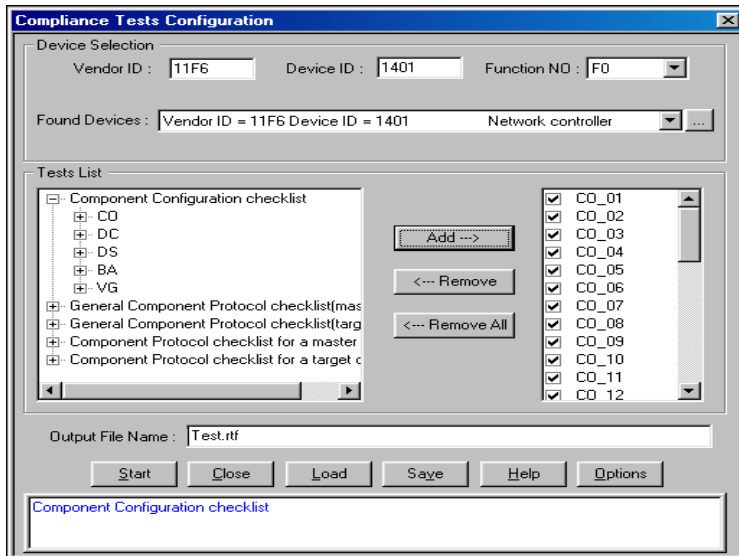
Compliance Tests Configuration

Device Selection

Vendor ID : 11F6 Device ID : 1401 Function NO : F0

Found Devices : Vendor ID = 11F6 Device ID = 1401 Network controller ...

Tests List

Component Configuration checklist
CO
DC
DS
BA
VG
General Component Protocol checklist(mas
General Component Protocol checklist(targ
Component Protocol checklist for a master
Component Protocol checklist for a target c

Add --->

<--- Remove

<--- Remove All

CO_01
CO_02
CO_03
CO_04
CO_05
CO_06
CO_07
CO_08
CO_09
CO_10
CO_11
CO_12

Output File Name : Test.rtf

Start Close Load Save Help Options

Component Configuration checklist